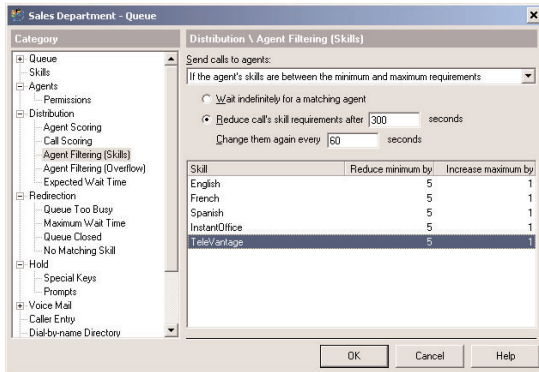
Sales Department - Queue

Category

Queue
Skills
Agents
Permissions
Distribution
Agent Scoring
Call Scoring
Agent Filtering (Skills)
Agent Filtering (Overflow)
Expected Wait Time
Redirection
Queue Too Busy
Maximum Wait Time
Queue Closed
No Matching Skill
Hold
Special Keys
Prompts
Voice Mail
Caller Entry
Dial-by-name Directory

Distribution \ Agent Filtering (Skills)

Send calls to agents:

If the agent's skills are between the minimum and maximum requirements

Wait indefinitely for a matching agent

Reduce call's skill requirements after 300 seconds

Change them again every 60 seconds

| Skill | Reduce minimum by | Increase maximum by |
|---|---|---|
| English | 5 | 1 |
| French | 5 | 1 |
| Spanish | 5 | 1 |
| InstantOffice | 5 | 1 |
| TeleVantage | 5 | 1 |

OK Cancel Help